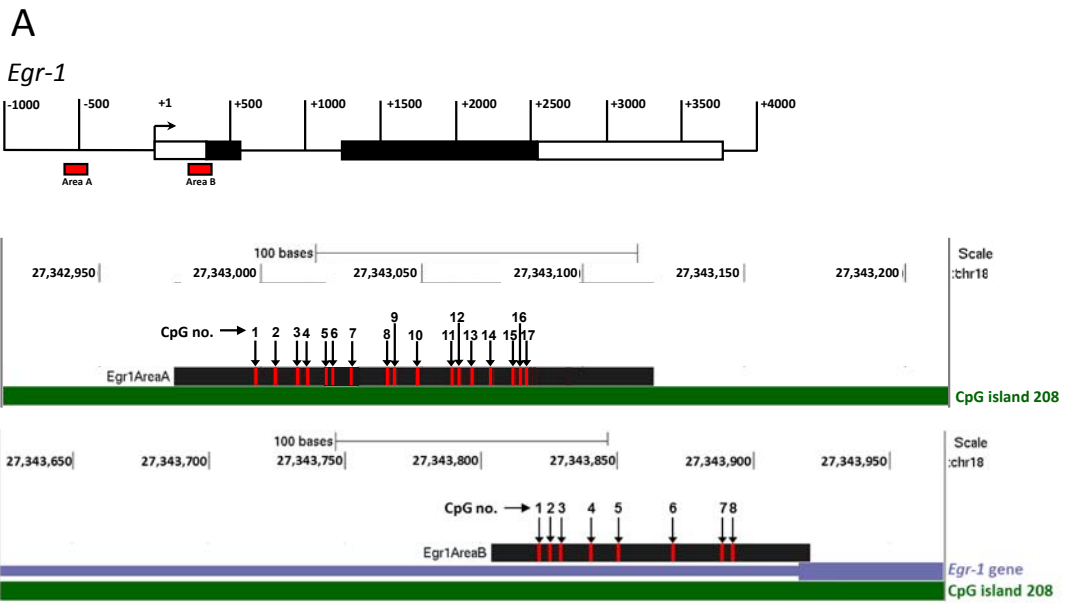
A

Egr-1

-1000 -500 +1 +500 +1000 +1500 +2000 +2500 +3000 +3500 +4000

Area A Area B

100 bases

Scale

27,342,950 27,343,000 27,343,050 27,343,100 27,343,150 27,343,200 :chr18

CpG no. 1 2 3 4 5 6 7 8 9 10 11 12 13 14 15 16 17

Egr1AreaA

CpG island 208

100 bases

Scale

27,343,650 27,343,700 27,343,750 27,343,800 27,343,850 27,343,900 27,343,950 :chr18

CpG no. 1 2 3 4 5 6 7 8

Egr1AreaB

Egr-1 gene

CpG island 208